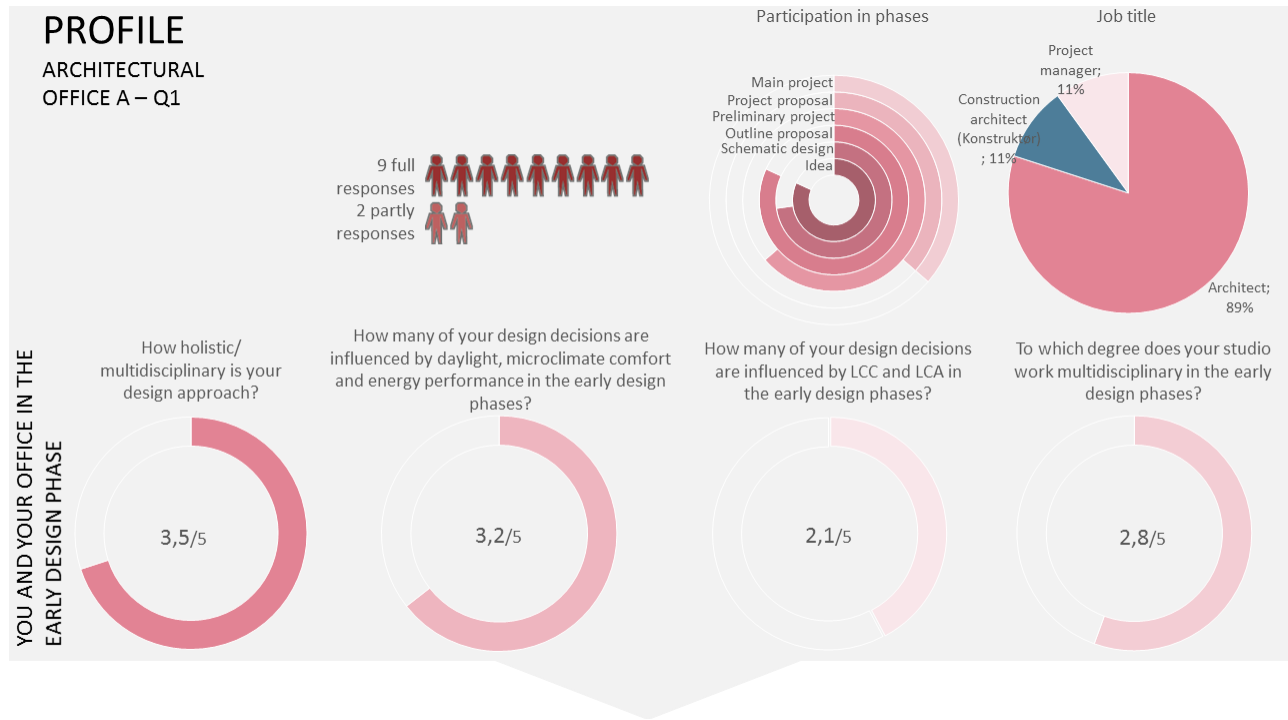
PROFILE

ARCHITECTURAL OFFICE A – Q1

9 full responses

2 partly responses

Participation in phases

Main project
Project proposal
Preliminary project
Outline proposal
Schematic design
Idea

Job title

Project manager; 11%

Construction architect (Konstruktor) ; 11%

Architect; 89%

YOU AND YOUR OFFICE IN THE EARLY DESIGN PHASE

How holistic/ multidisciplinary is your design approach?

3,5/5

How many of your design decisions are influenced by daylight, microclimate comfort and energy performance in the early design phases?

3,2/5

How many of your design decisions are influenced by LCC and LCA in the early design phases?

2,1/5

To which degree does your studio work multidisciplinary in the early design phases?

2,8/5